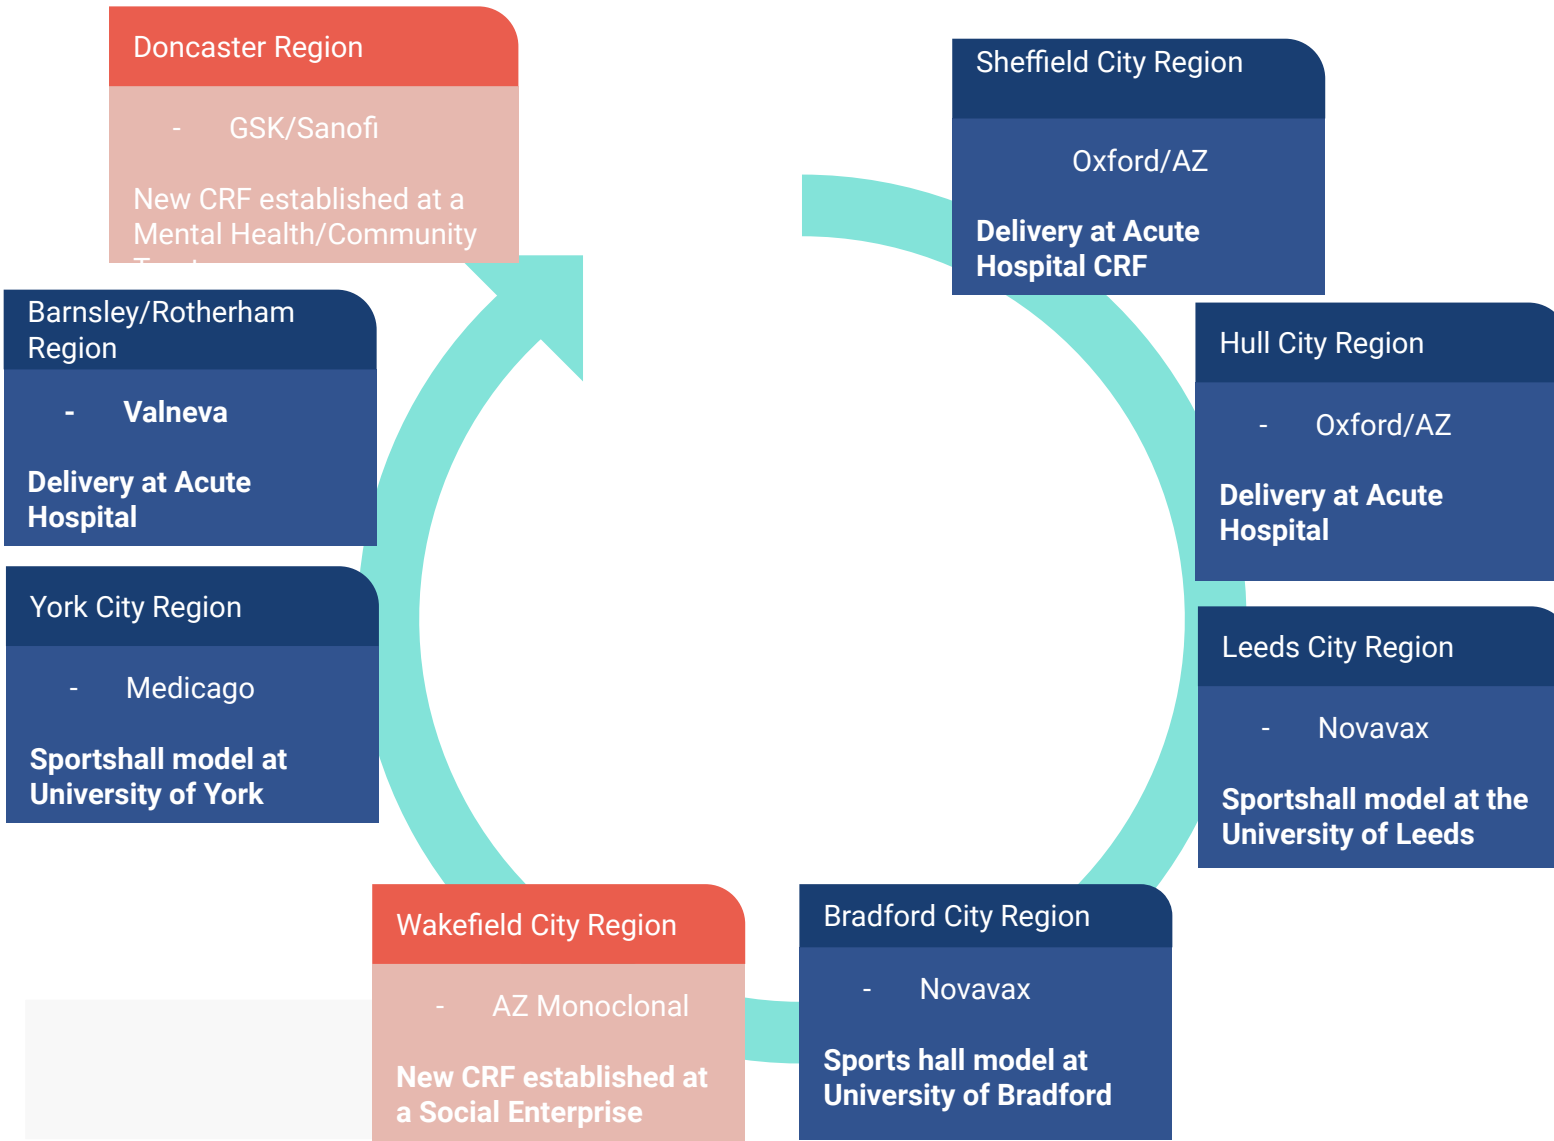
Doncaster Region

- GSK/Sanofi

New CRF established at a Mental Health/Community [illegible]

Sheffield City Region

Oxford/AZ

Delivery at Acute Hospital CRF

Barnsley/Rotherham Region

- Valneva

Delivery at Acute Hospital

Hull City Region

- Oxford/AZ

Delivery at Acute Hospital

York City Region

- Medicago

Sportshall model at University of York

Leeds City Region

- Novavax

Sportshall model at the University of Leeds

Wakefield City Region

- AZ Monoclonal

New CRF established at a Social Enterprise

Bradford City Region

- Novavax

Sports hall model at University of Bradford